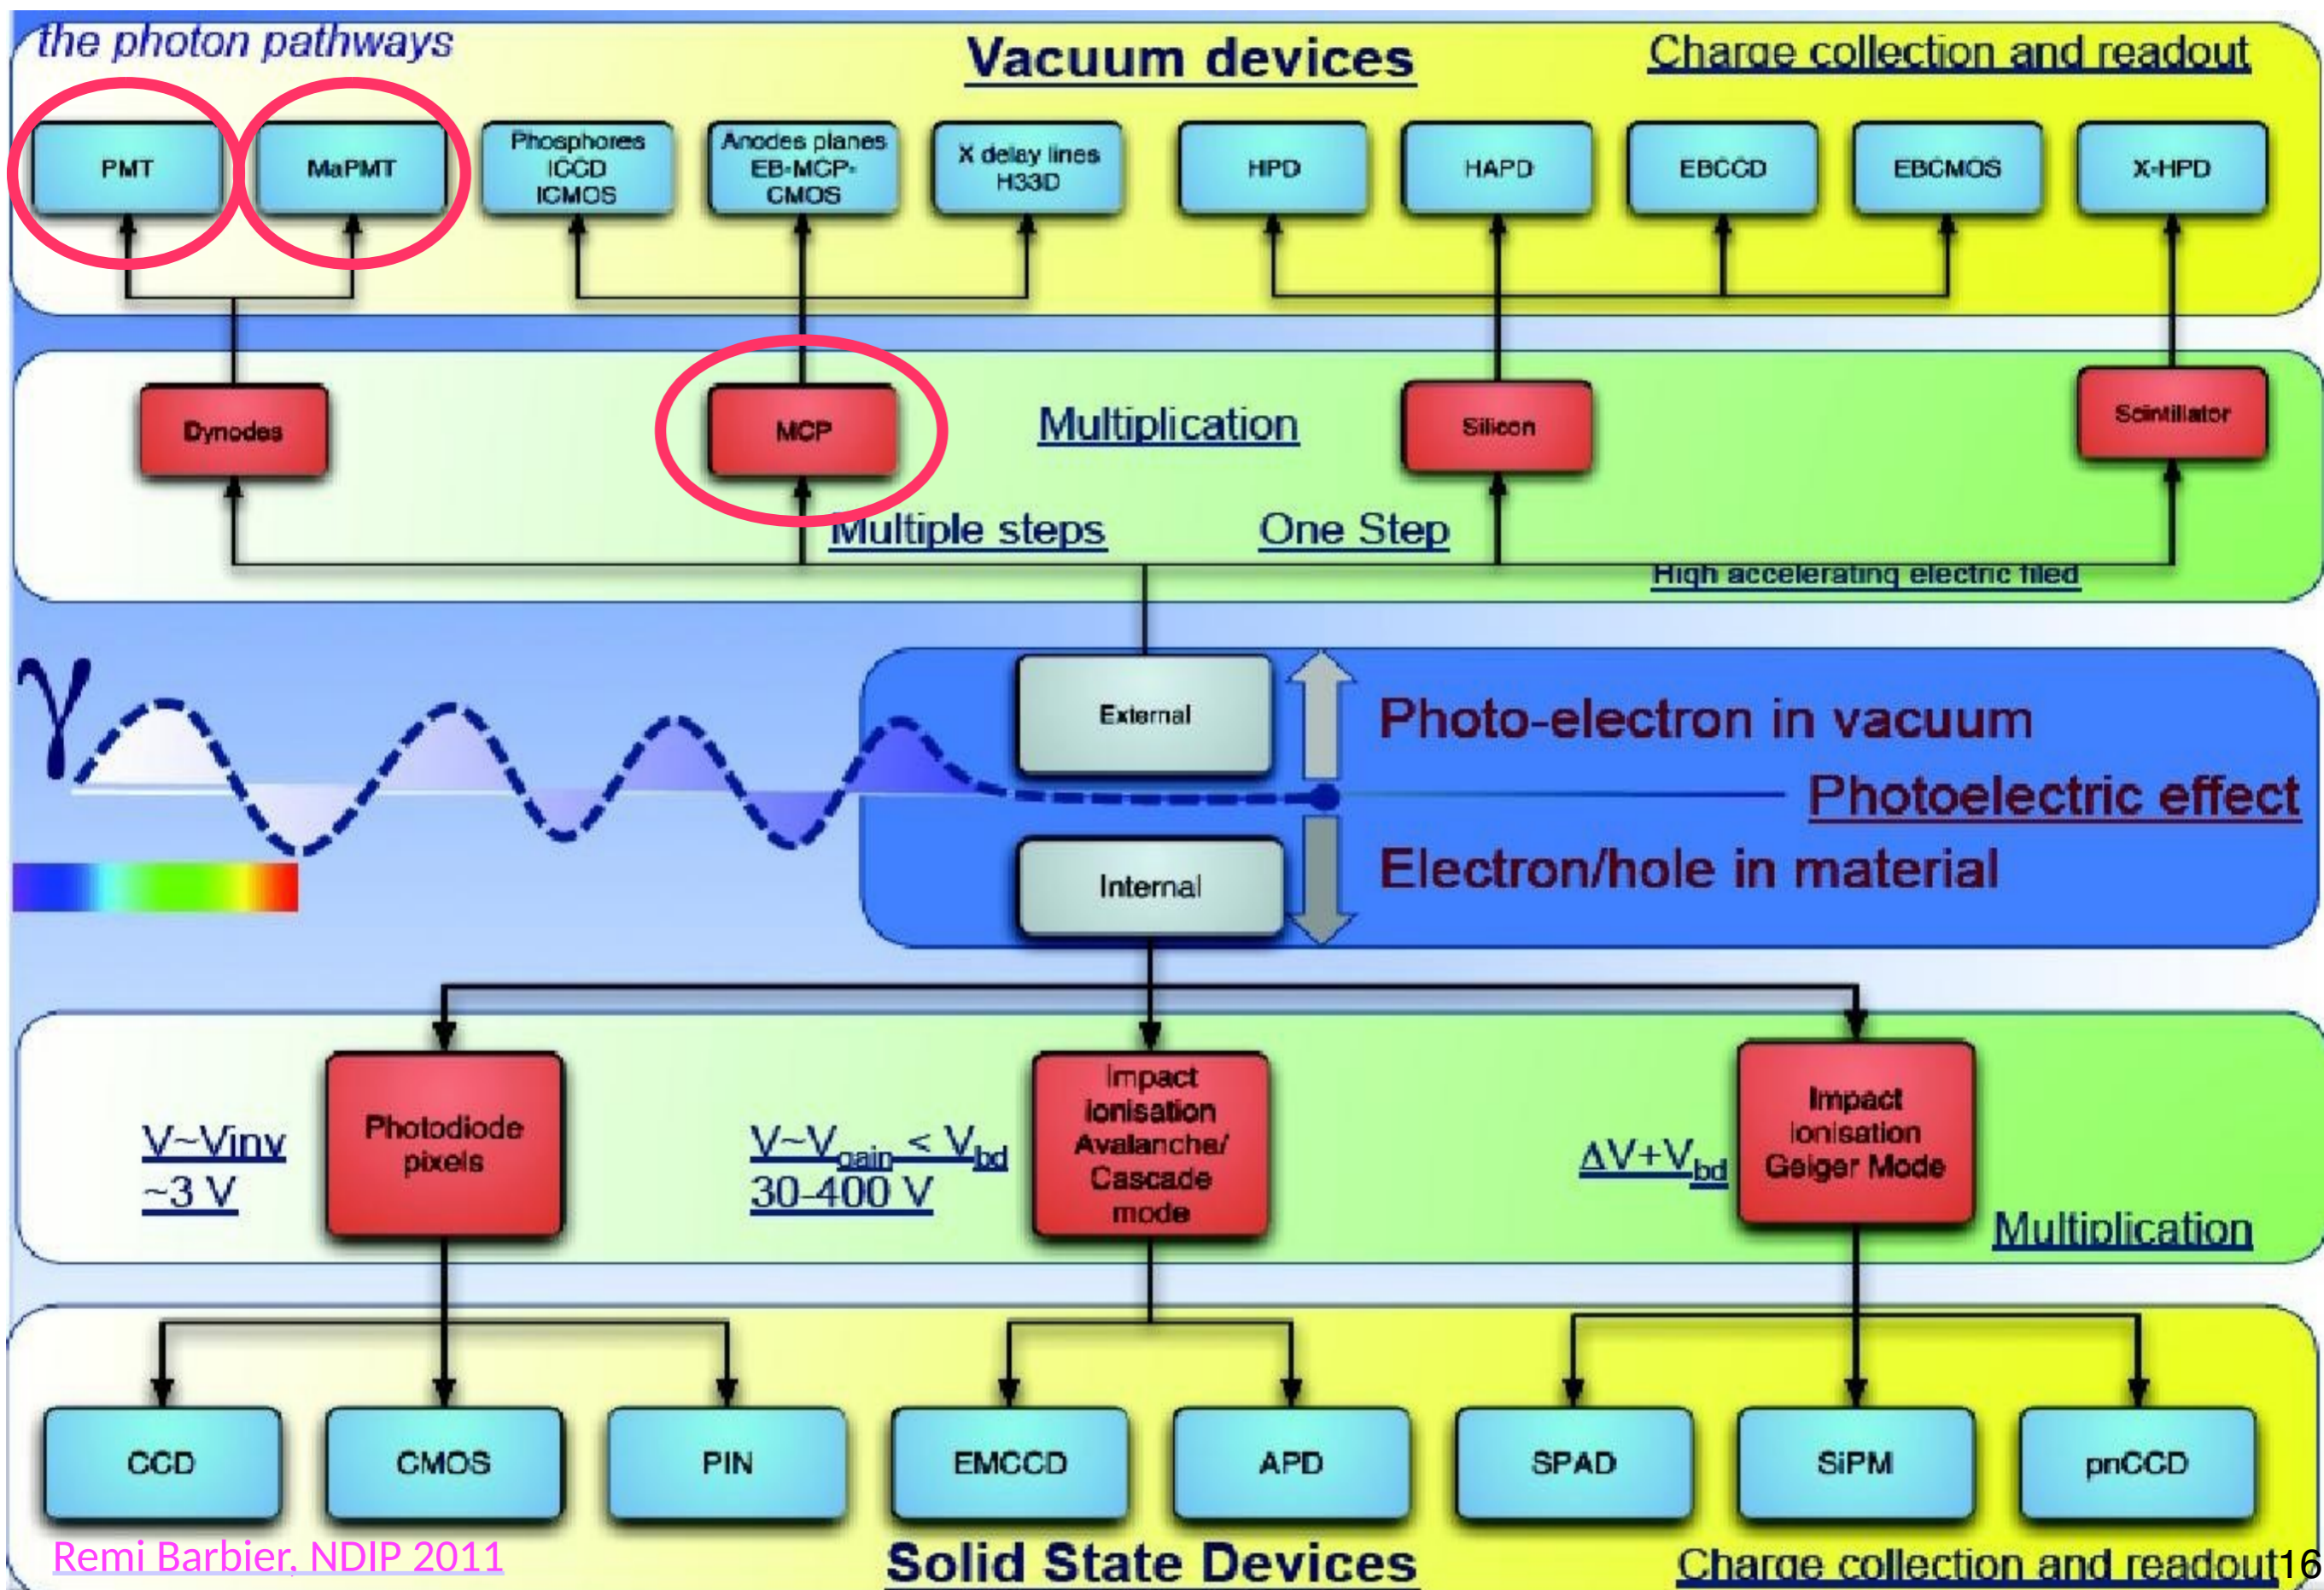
the photon pathways

Vacuum devices

Charge collection and readout

PMT

MaPMT

Phosphores ICCD ICMOS

Anodes planes EB-MCP-CMOS

X delay lines H33D

HPD

HAPD

EBCCD

EBCMOS

X-HPD

Dynodes

MCP

Multiplication

Silicon

Scintillator

Multiple steps

One Step

High accelerating electric filed

$\gamma$

External

Photo-electron in vacuum

Photoelectric effect

Internal

Electron/hole in material

V~Vinv ~3 V

Photodiode pixels

$V \sim V_{gain} < V_{bd}$ 30-400 V

Impact ionisation Avalanche/ Cascade mode

$\Delta V + V_{bd}$

Impact ionisation Geiger Mode

Multiplication

CCD

CMOS

PIN

EMCCD

APD

SPAD

SiPM

pnCCD

Remi Barbier, NDIP 2011

Solid State Devices

Charge collection and readout

16